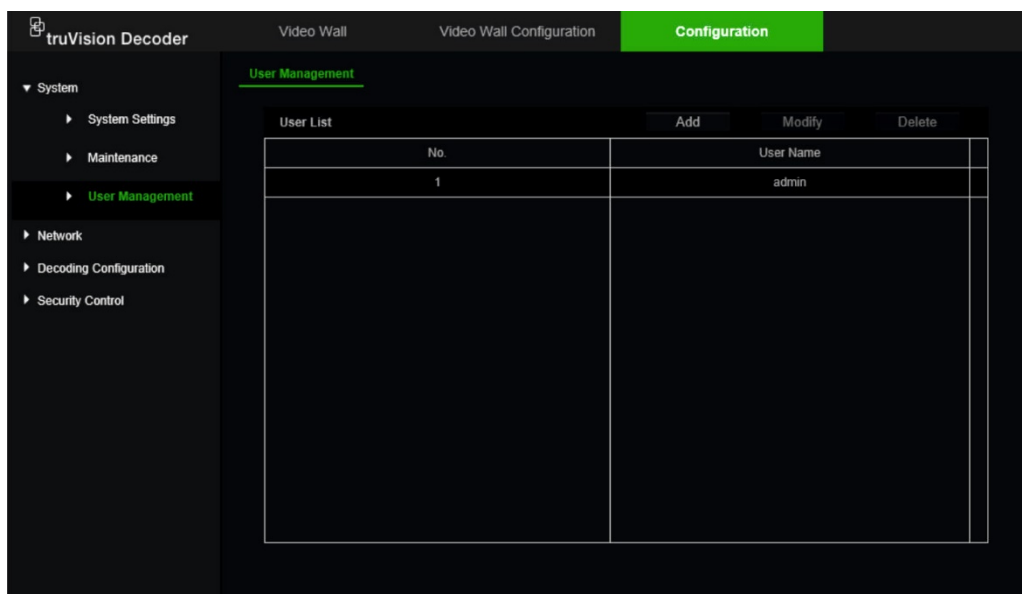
truVision Decoder

Video Wall
Video Wall Configuration
Configuration

System
System Settings
Maintenance
User Management
Network
Decoding Configuration
Security Control

User Management

User List
Add
Modify
Delete

| No. | User Name |
|---|---|
| 1 | admin |